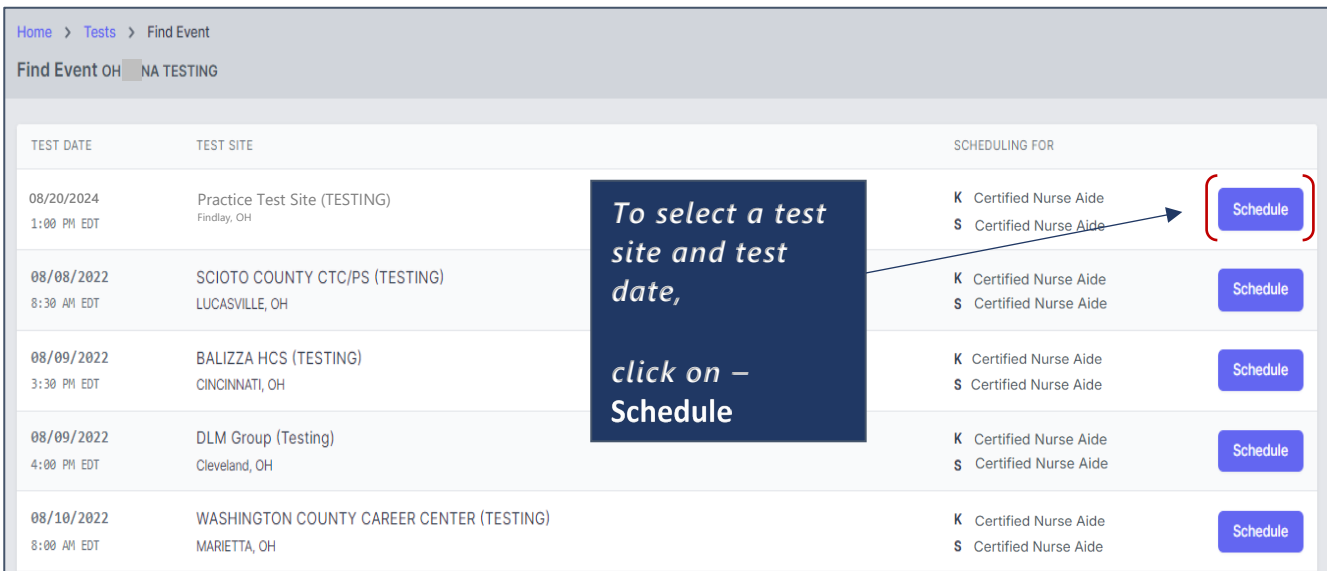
Home > Tests > Find Event

Find Event OH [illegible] NA TESTING

| TEST DATE | TEST SITE | SCHEDULING FOR | |
|---|---|---|---|
| 08/20/2024 1:00 PM EDT | Practice Test Site (TESTING) Findlay, OH | K Certified Nurse Aide S Certified Nurse Aide | Schedule |
| 08/08/2022 8:30 AM EDT | SCIOTO COUNTY CTC/PS (TESTING) LUCASVILLE, OH | K Certified Nurse Aide S Certified Nurse Aide | Schedule |
| 08/09/2022 3:30 PM EDT | BALIZZA HCS (TESTING) CINCINNATI, OH | K Certified Nurse Aide S Certified Nurse Aide | Schedule |
| 08/09/2022 4:00 PM EDT | DLM Group (Testing) Cleveland, OH | K Certified Nurse Aide S Certified Nurse Aide | Schedule |
| 08/10/2022 8:00 AM EDT | WASHINGTON COUNTY CAREER CENTER (TESTING) MARIETTA, OH | K Certified Nurse Aide S Certified Nurse Aide | Schedule |

To select a test site and test date,

click on – Schedule